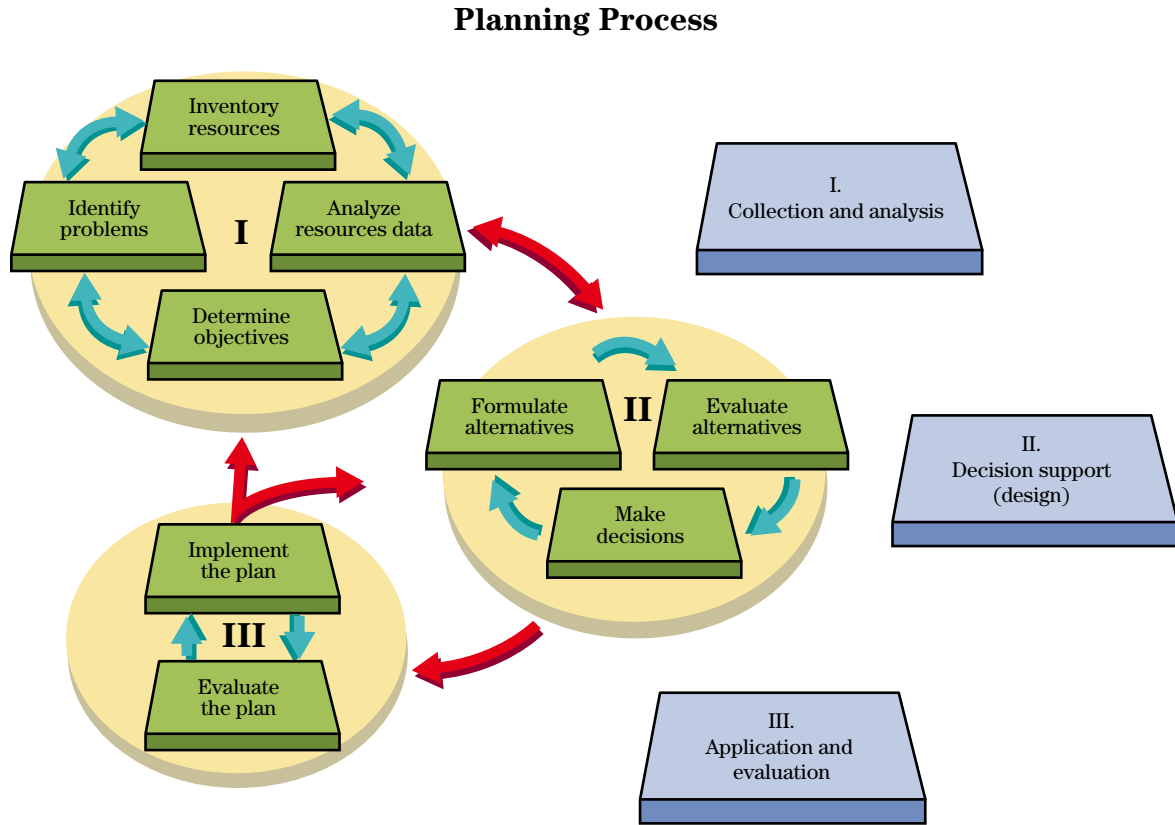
Planning Process

Inventory resources

Identify problems

I

Analyze resources data

Determine objectives

I.
Collection and analysis

Formulate alternatives

II

Evaluate alternatives

Make decisions

II.
Decision support (design)

Implement the plan

III

Evaluate the plan

III.
Application and evaluation